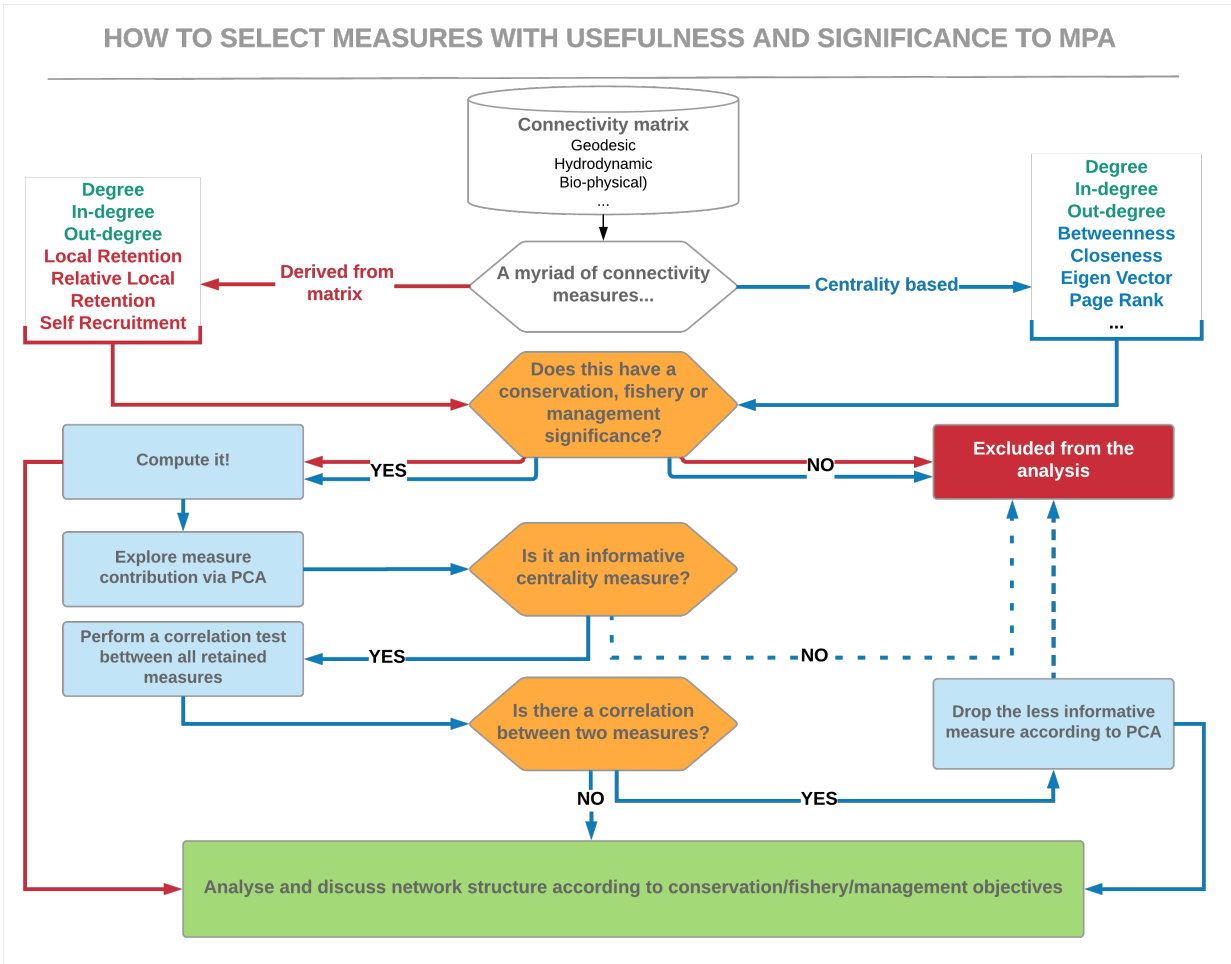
HOW TO SELECT MEASURES WITH USEFULNESS AND SIGNIFICANCE TO MPA

Connectivity matrix
Geodesic
Hydrodynamic
Bio-physical)
...

Degree
In-degree
Out-degree
Local Retention
Relative Local Retention
Self Recruitment

Derived from matrix

A myriad of connectivity measures...

Centrality based

Degree
In-degree
Out-degree
Betweenness
Closeness
Eigen Vector
Page Rank
...

Does this have a conservation, fishery or management significance?

Compute it!

YES

NO

Excluded from the analysis

Explore measure contribution via PCA

Is it an informative centrality measure?

Perform a correlation test bettween all retained measures

YES

NO

Is there a correlation between two measures?

Drop the less informative measure according to PCA

NO

YES

Analyse and discuss network structure according to conservation/fishery/management objectives